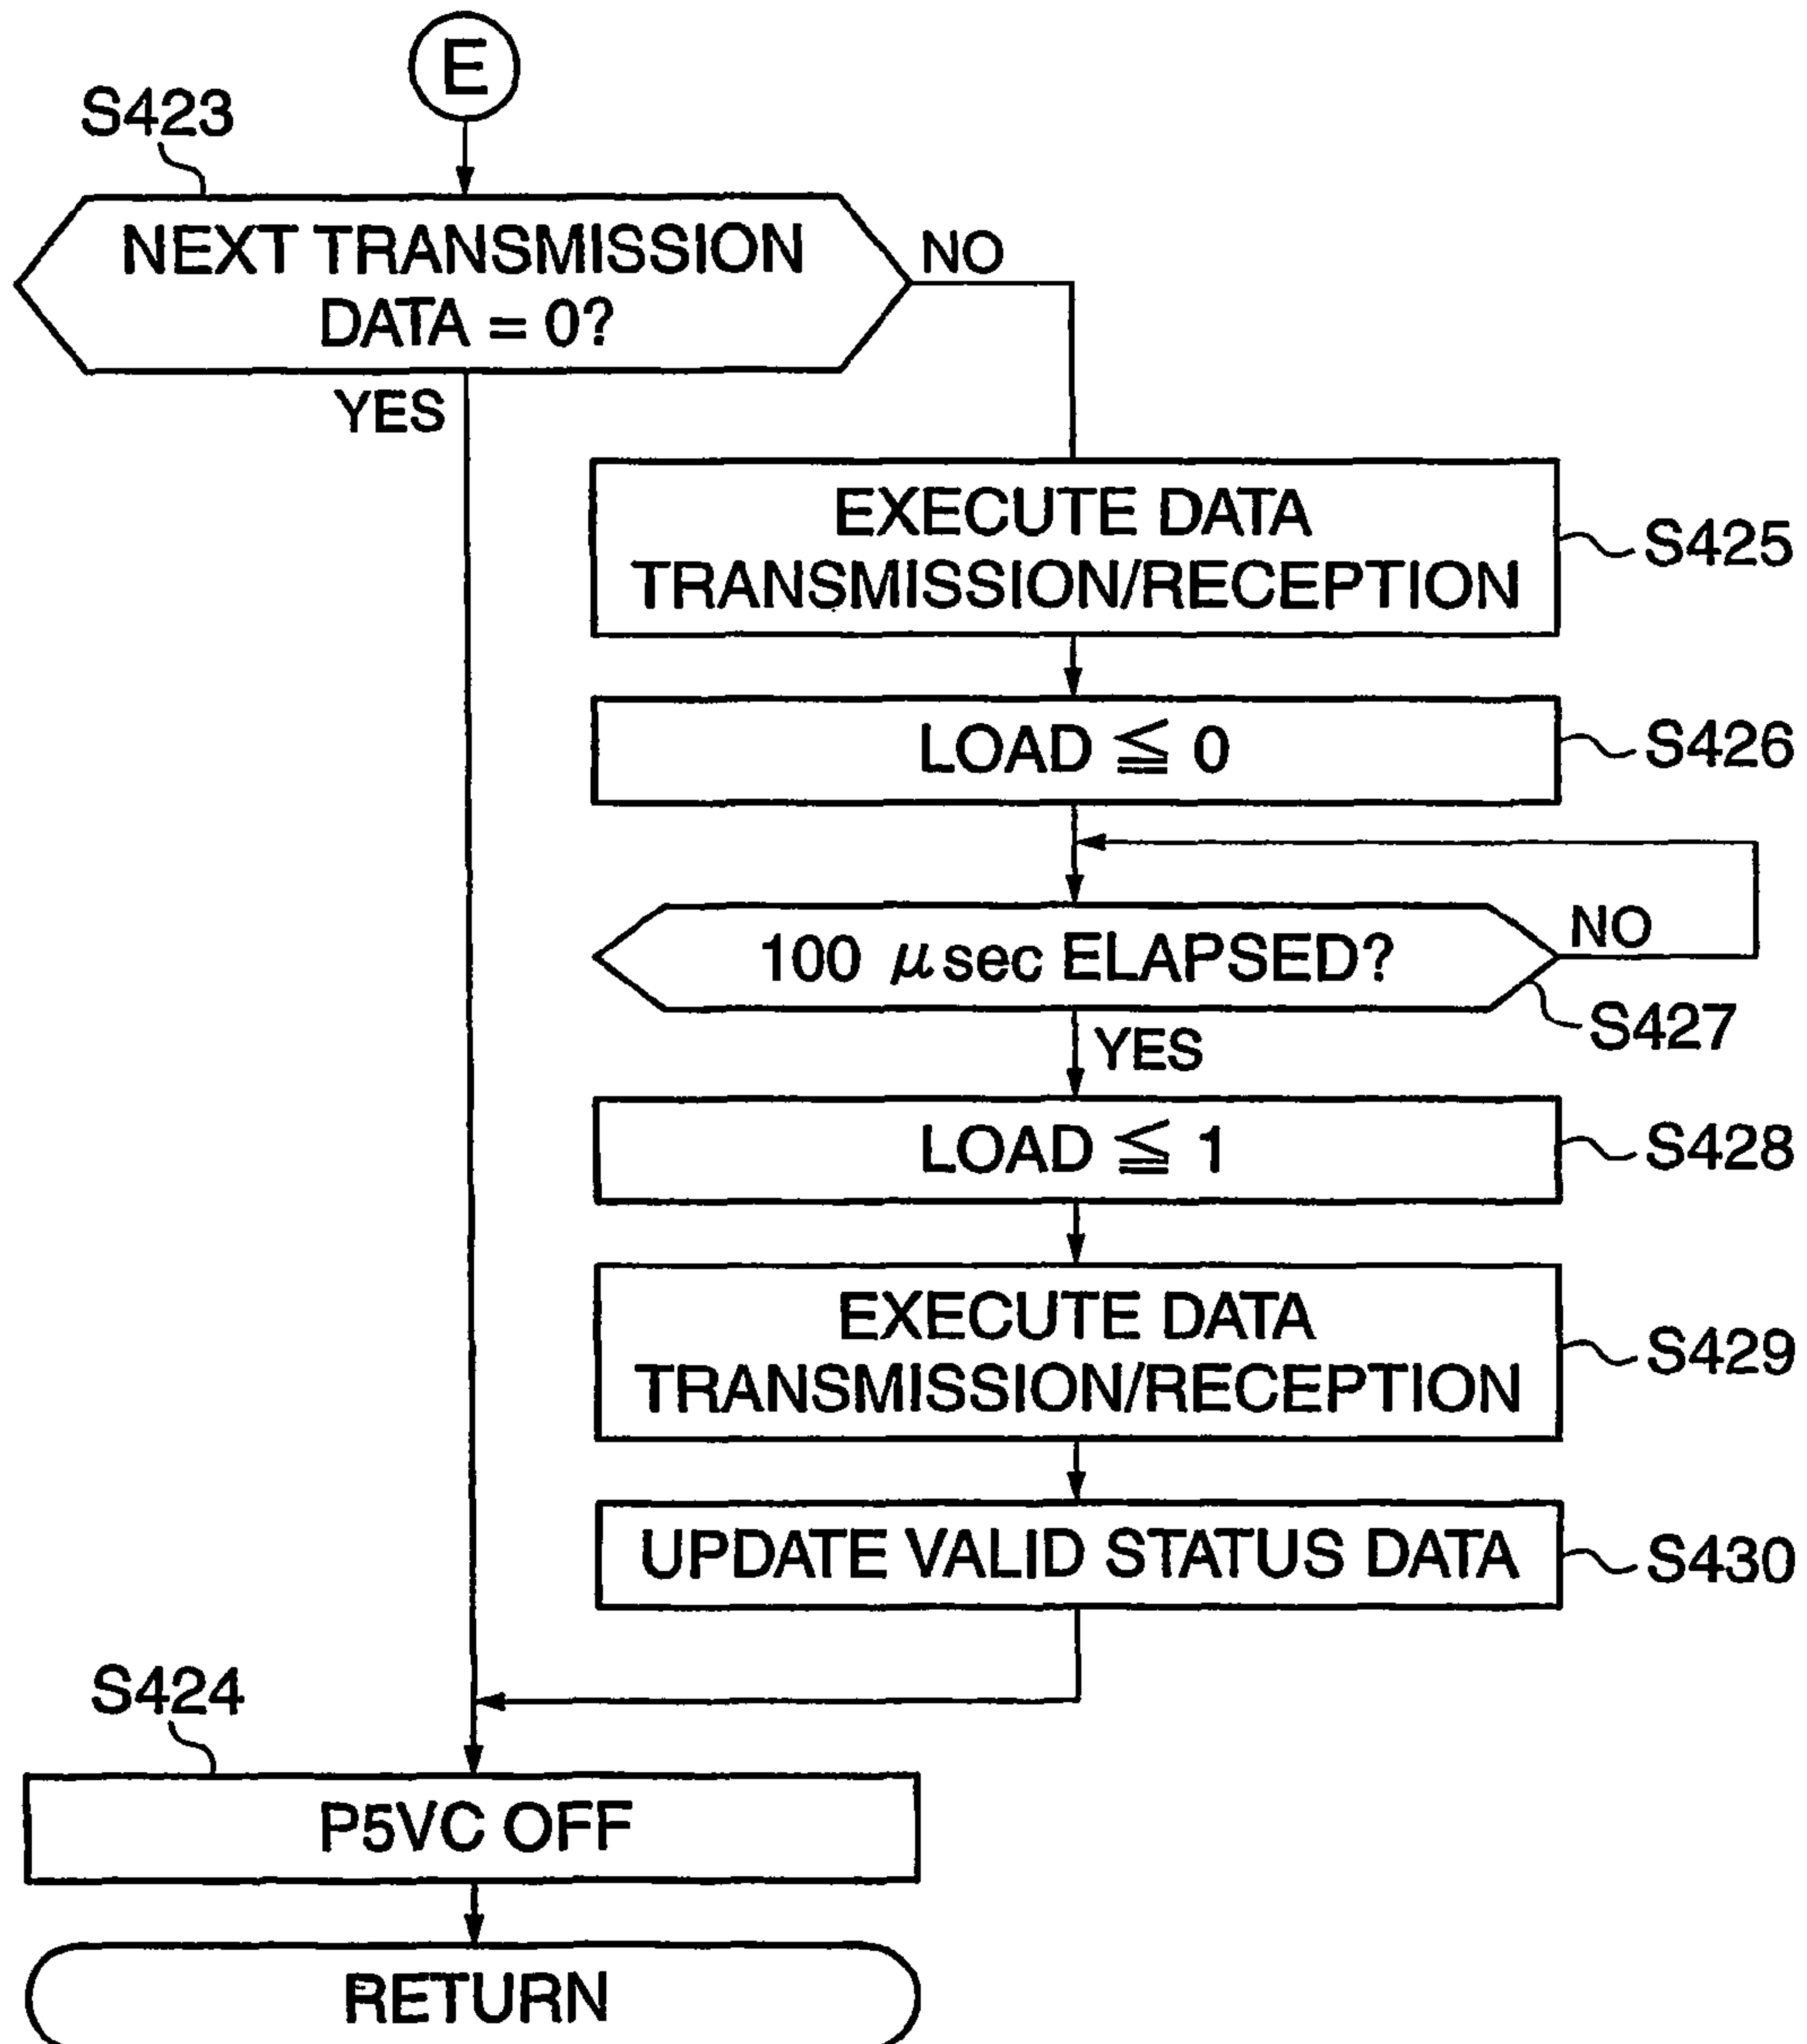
E

S423

NEXT TRANSMISSION DATA = 0?

NO

YES

EXECUTE DATA TRANSMISSION/RECEPTION

S425

LOAD $\leqq$ 0

S426

100 $\mu$sec ELAPSED?

NO

S427

YES

LOAD $\leqq$ 1

S428

EXECUTE DATA TRANSMISSION/RECEPTION

S429

UPDATE VALID STATUS DATA

S430

S424

P5VC OFF

RETURN